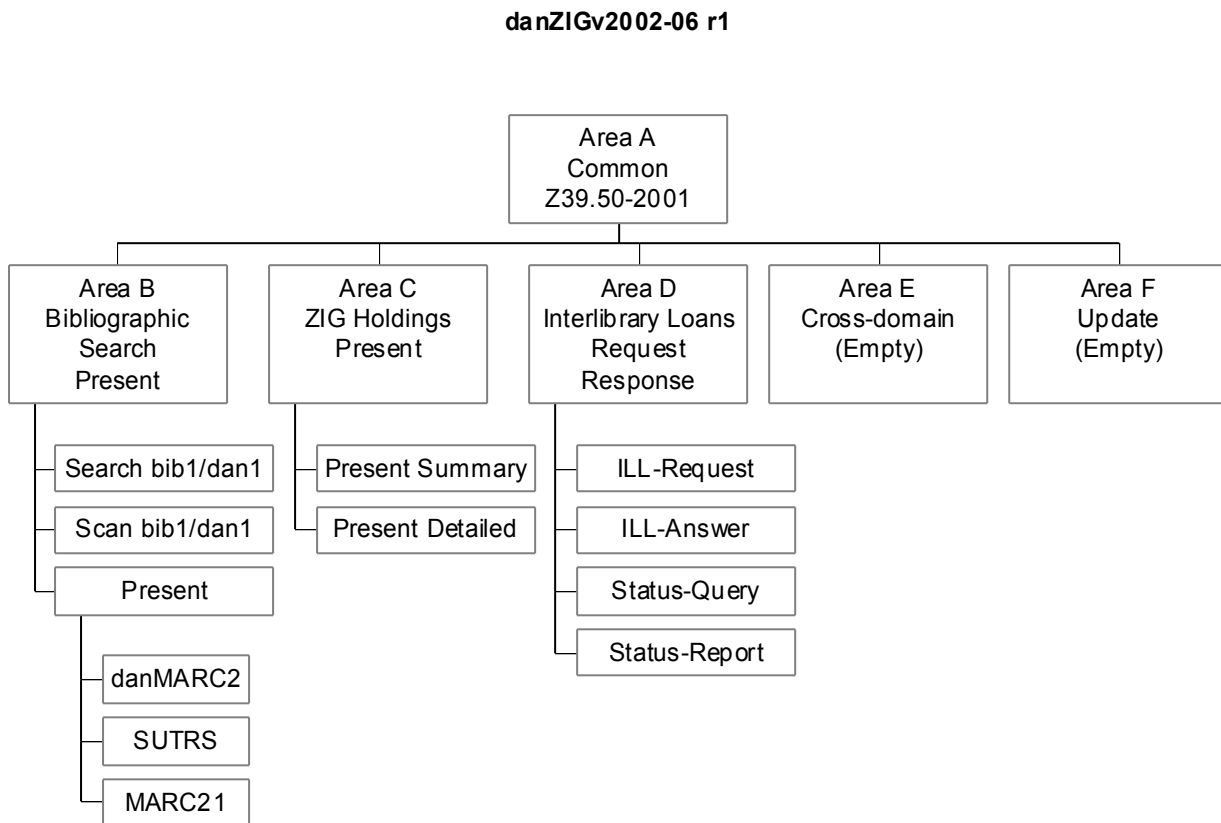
danZIGv2002-06 r1

Area A
Common
Z39.50-2001

Area B
Bibliographic
Search
Present

Search bib1/dan1

Scan bib1/dan1

Present

danMARC2

SUTRS

MARC21

Area C
ZIG Holdings
Present

Present Summary

Present Detailed

Area D
Interlibrary Loans
Request
Response

ILL-Request

ILL-Answer

Status-Query

Status-Report

Area E
Cross-domain
(Empty)

Area F
Update
(Empty)